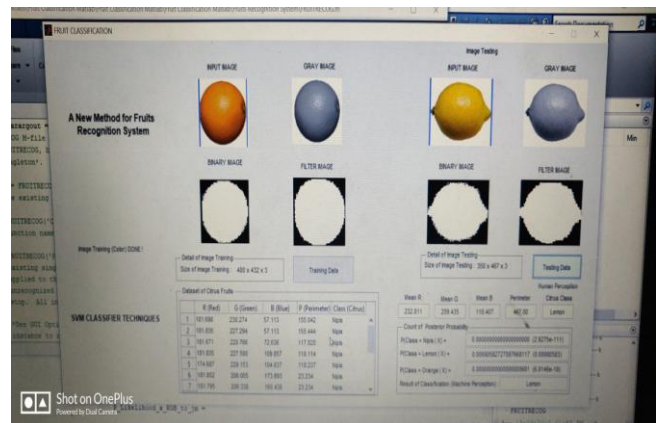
FRUIT CLASSIFICATION

Image Testing

INPUT IMAGE

GRAY IMAGE

INPUT IMAGE

GRAY IMAGE

A New Method for Fruits Recognition System

BINARY IMAGE

FILTER IMAGE

BINARY IMAGE

FILTER IMAGE

Image Training (Color) DONE !

Detail of Image Training

Size of Image Training : 488 x 432 x 3

Training Data

Detail of Image Testing

Size of Image Testing : 350 x 497 x 3

Testing Data

Human Perception

Mean R

Mean G

Mean B

Perimeter

Citrus Class

232.811

209.435

110.407

462.00

Lemon

SVM CLASSIFIER TECHNIQUES

Dataset of Citrus Fruits

| | R (Red) | G (Green) | B (Blue) | P (Perimeter) | Class (Citrus) |
|---|---|---|---|---|---|
| 1 | 181.698 | 230.274 | 57.113 | 155.042 | Nipis |
| 2 | 181.835 | 227.294 | 57.113 | 155.444 | Nipis |
| 3 | 181.671 | 223.766 | 72.636 | 117.620 | Nipis |
| 4 | 181.833 | 227.593 | 108.857 | 118.114 | Nipis |
| 5 | 174.687 | 226.153 | 104.837 | 118.227 | Nipis |
| 6 | 181.852 | 226.805 | 173.460 | 23.234 | Nipis |
| 7 | 181.785 | 226.335 | 165.435 | 23.234 | Nipis |

Count of Posterior Probability

P(Class = Nipis | X) = 0.000000000000000000 (2.6275e-111)

P(Class = Lemon | X) = 0.00000002727807868117 (0.0000000)

P(Class = Orange | X) = 0.00000000000000000961 (9.6184e-18)

Result of Classification (Machine Perception) : Lemon

Shot on OnePlus
Powered by Dual Camera